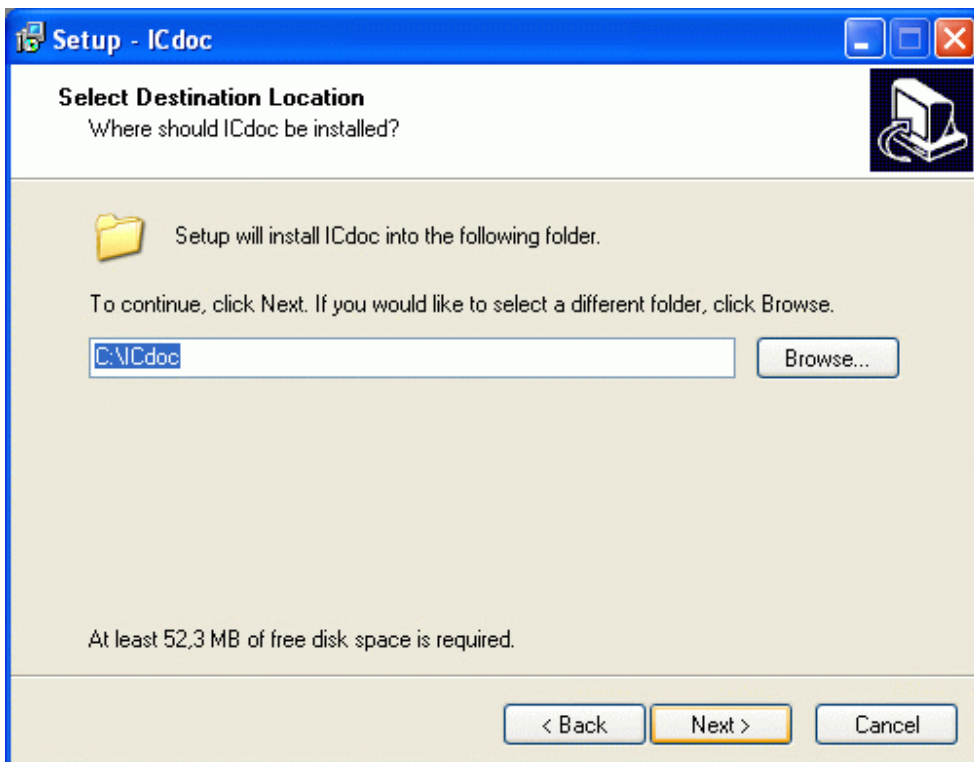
Setup - ICdoc

Select Destination Location
Where should ICdoc be installed?

Setup will install ICdoc into the following folder.

To continue, click Next. If you would like to select a different folder, click Browse.

C:\ICdoc

Browse...

At least 52,3 MB of free disk space is required.

< Back
Next >
Cancel